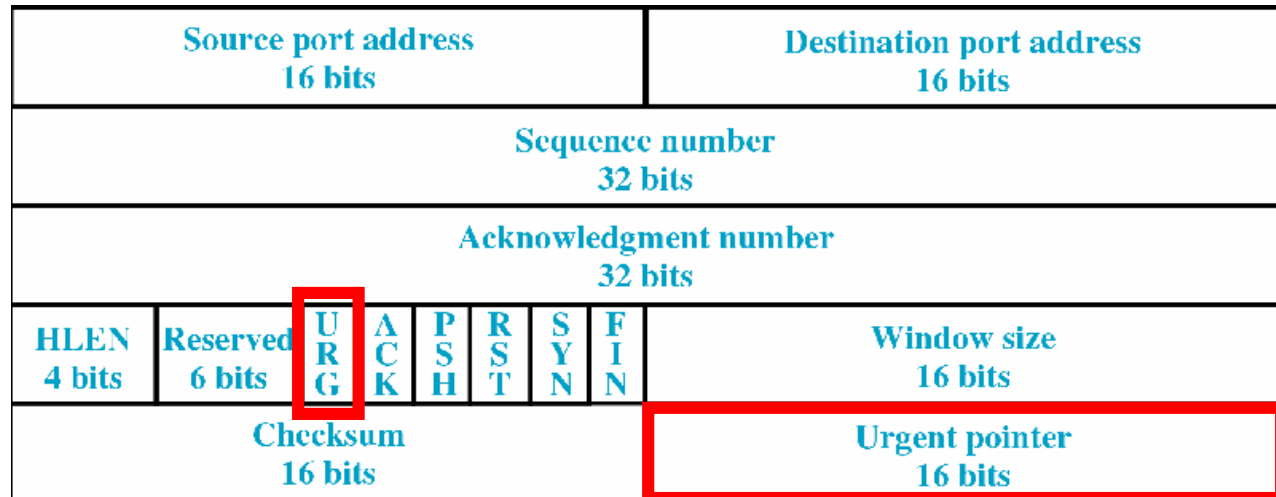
| Source port address 16 bits | | | | | | | | Destination port address 16 bits |
|---|---|---|---|---|---|---|---|---|
| Sequence number 32 bits | | | | | | | | |
| Acknowledgment number 32 bits | | | | | | | | |
| HLEN 4 bits | Reserved 6 bits | URG | ACK | PSH | RST | SYN | FIN | Window size 16 bits |
| Checksum 16 bits | | | | | | | | Urgent pointer 16 bits |